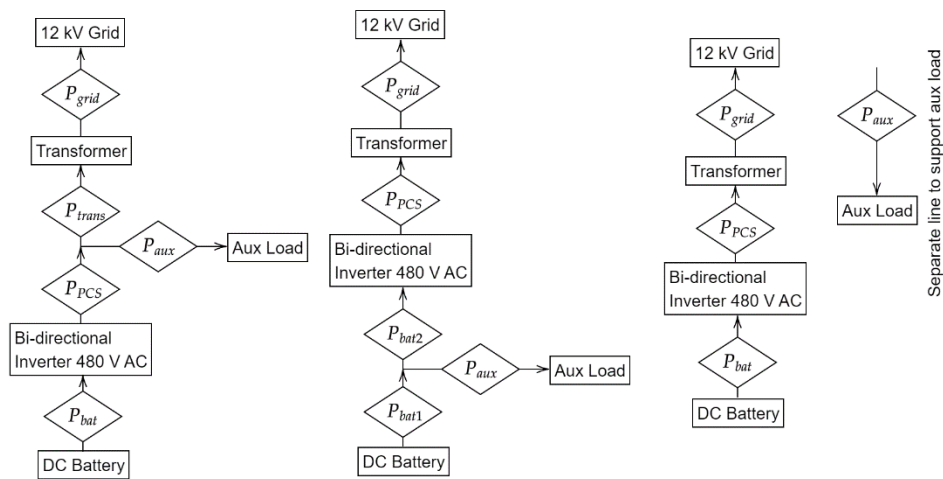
12 kV Grid

$P_{grid}$

Transformer

$P_{trans}$

$P_{aux}$

Aux Load

$P_{PCS}$

Bi-directional Inverter 480 V AC

$P_{bat}$

DC Battery

12 kV Grid

$P_{grid}$

Transformer

$P_{PCS}$

Bi-directional Inverter 480 V AC

$P_{bat2}$

$P_{aux}$

Aux Load

$P_{bat1}$

DC Battery

12 kV Grid

$P_{grid}$

Transformer

$P_{PCS}$

Bi-directional Inverter 480 V AC

$P_{bat}$

DC Battery

$P_{aux}$

Aux Load

Separate line to support aux load